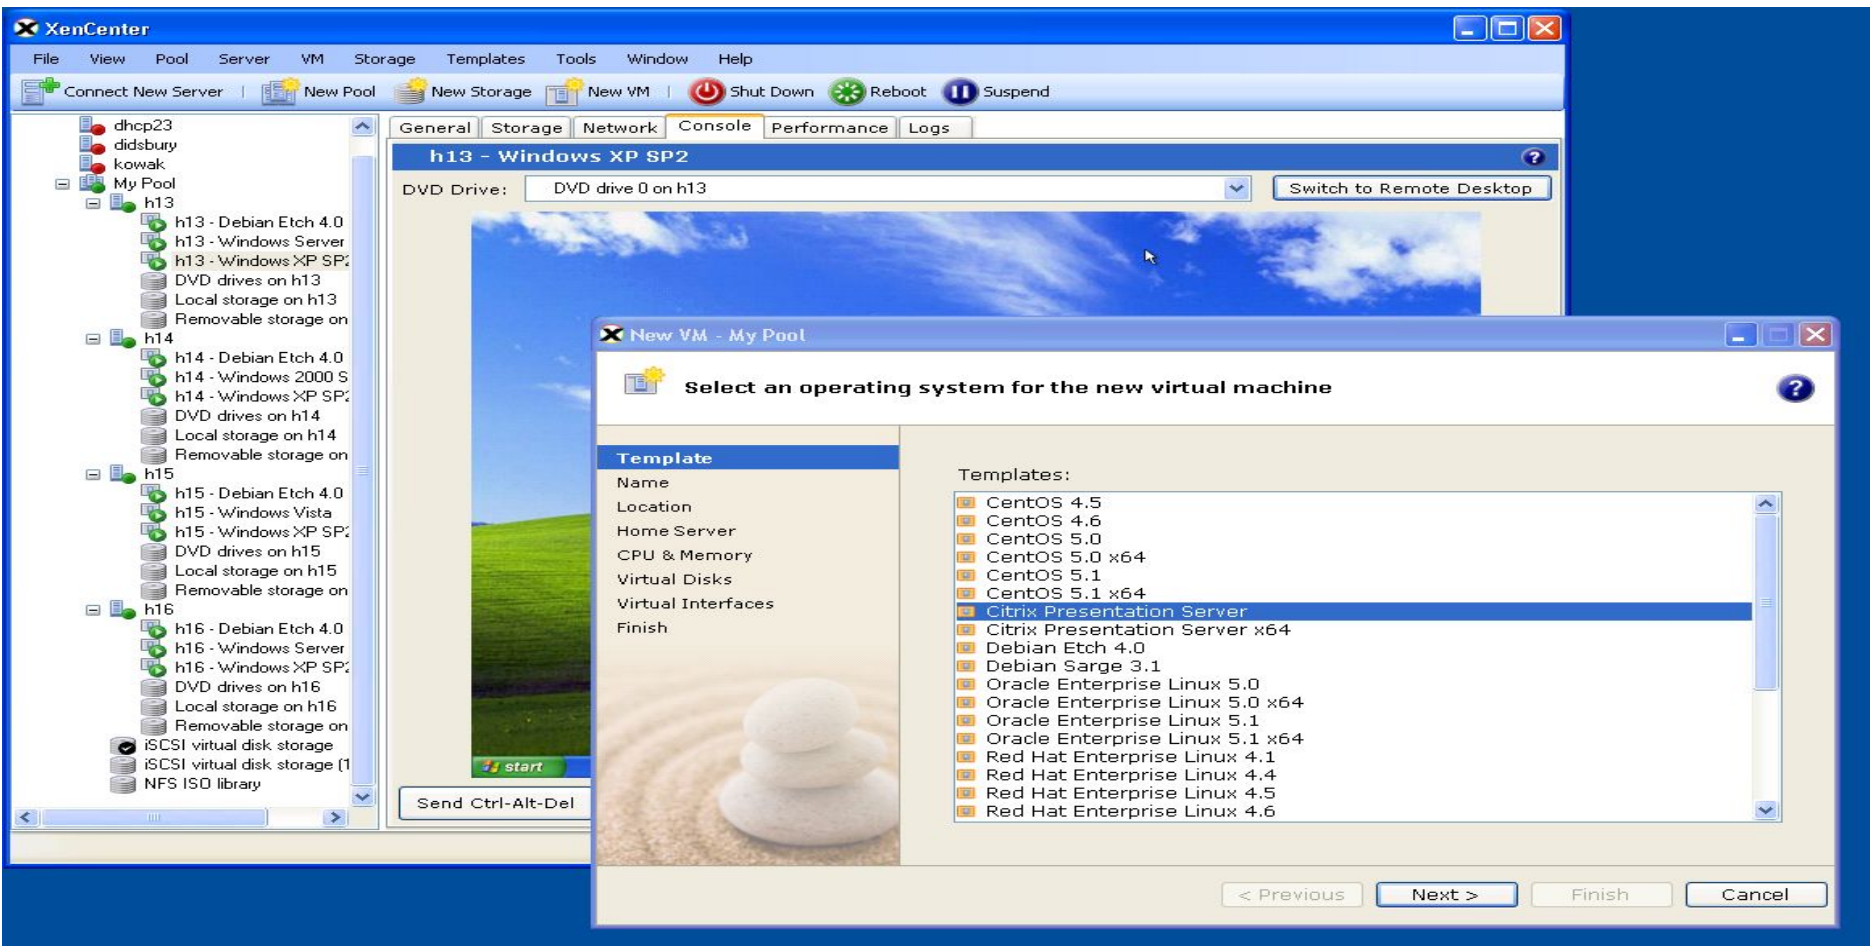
XenCenter

File View Pool Server VM Storage Templates Tools Window Help

Connect New Server | New Pool New Storage New VM | Shut Down Reboot Suspend

dhcp23
didsbury
kowak
My Pool
h13
h13 - Debian Etch 4.0
h13 - Windows Server
h13 - Windows XP SP2
DVD drives on h13
Local storage on h13
Removable storage on
h14
h14 - Debian Etch 4.0
h14 - Windows 2000 S
h14 - Windows XP SP2
DVD drives on h14
Local storage on h14
Removable storage on
h15
h15 - Debian Etch 4.0
h15 - Windows Vista
h15 - Windows XP SP2
DVD drives on h15
Local storage on h15
Removable storage on
h16
h16 - Debian Etch 4.0
h16 - Windows Server
h16 - Windows XP SP2
DVD drives on h16
Local storage on h16
Removable storage on
iSCSI virtual disk storage
iSCSI virtual disk storage (1
NFS ISO library

General Storage Network Console Performance Logs

h13 - Windows XP SP2

DVD Drive: DVD drive 0 on h13 Switch to Remote Desktop

start

Send Ctrl-Alt-Del

New VM - My Pool

Select an operating system for the new virtual machine

Template
Name
Location
Home Server
CPU & Memory
Virtual Disks
Virtual Interfaces
Finish

Templates:
CentOS 4.5
CentOS 4.6
CentOS 5.0
CentOS 5.0 x64
CentOS 5.1
CentOS 5.1 x64
Citrix Presentation Server
Citrix Presentation Server x64
Debian Etch 4.0
Debian Sarge 3.1
Oracle Enterprise Linux 5.0
Oracle Enterprise Linux 5.0 x64
Oracle Enterprise Linux 5.1
Oracle Enterprise Linux 5.1 x64
Red Hat Enterprise Linux 4.1
Red Hat Enterprise Linux 4.4
Red Hat Enterprise Linux 4.5
Red Hat Enterprise Linux 4.6

< Previous Next > Finish Cancel